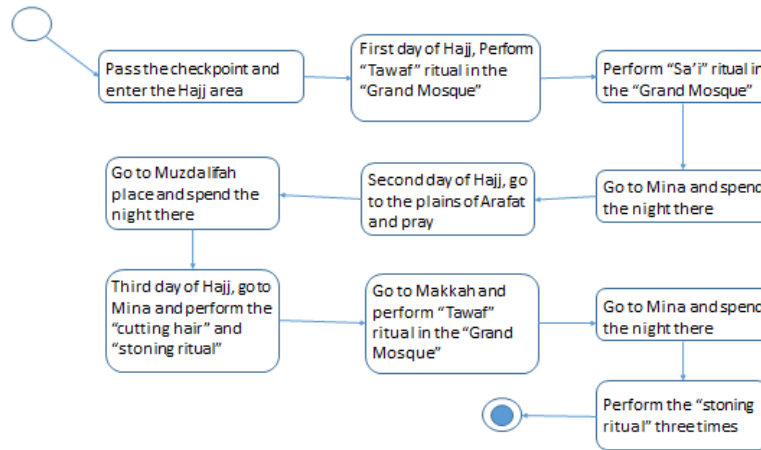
Pass the checkpoint and enter the Hajj area

First day of Hajj, Perform "Tawaf" ritual in the "Grand Mosque"

Perform "Sa'i" ritual in the "Grand Mosque"

Go to Mina and spend the night there

Second day of Hajj, go to the plains of Arafat and pray

Go to Muzdalifah place and spend the night there

Third day of Hajj, go to Mina and perform the "cutting hair" and "stoning ritual"

Go to Makkah and perform "Tawaf" ritual in the "Grand Mosque"

Go to Mina and spend the night there

Perform the "stoning ritual" three times